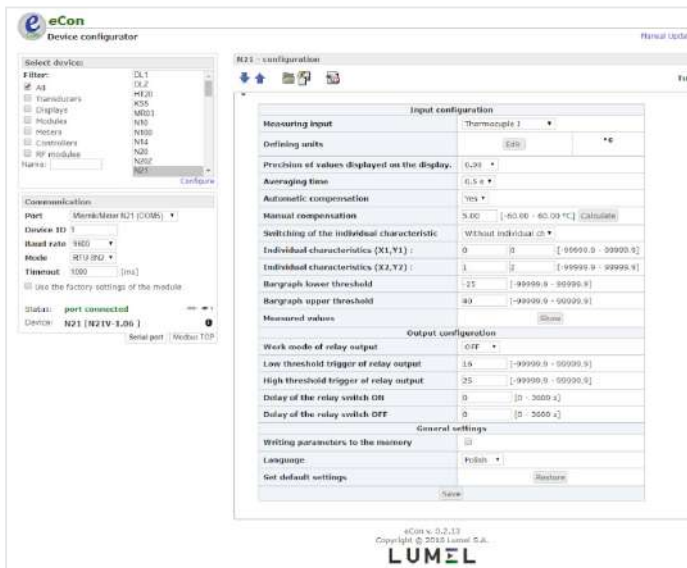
eCon
Device configurator

Manual Upda

Select device:
Filter:
All
Transducers
Displays
Modules
Meters
Controllers
RF modules
Name:

DL1
DL2
HT20
K55
MR01
N10
N100
N14
N20
N202
N21

Configure

Communication
Port: Meernik/Meter N21 (COM5)
Device ID: 1
Baud rate: 9600
Mode: RTU 8N2
Timeout: 1000 [ms]
Use the factory settings of the module

Status: port connected
Device: N21 [N21V-1.06]

Serial port | Modbus TCP

N21 - configuration

Input configuration

| | | |
|---|---|---|
| Measuring input | Thermocouple J | |
| Defining units | Edit | °C |
| Precision of values displayed on the display. | 0.00 | |
| Averaging time | 0.5 s | |
| Automatic compensation | Yes | |
| Manual compensation | 5.00 | [-60.00 - 60.00 °C] Calculate |
| Switching of the individual characteristic | Without individual ch | |
| Individual characteristics (X1,Y1) : | 0 | 0 [-99999.9 - 99999.9] |
| Individual characteristics (X2,Y2) : | 1 | 1 [-99999.9 - 99999.9] |
| Bargraph lower threshold | -25 | [-99999.9 - 99999.9] |
| Bargraph upper threshold | 40 | [-99999.9 - 99999.9] |
| Measured values | Show | |

Output configuration

| | | |
|---|---|---|
| Work mode of relay output | OFF | |
| Low threshold trigger of relay output | 16 | [-99999.9 - 99999.9] |
| High threshold trigger of relay output | 25 | [-99999.9 - 99999.9] |
| Delay of the relay switch ON | 0 | [0 - 3600 s] |
| Delay of the relay switch OFF | 0 | [0 - 3600 s] |

General settings

| | |
|---|---|
| Writing parameters to the memory | |
| Language | Polish |
| Set default settings | Restore |

Save

eCon v. 0.2.13
Copyright © 2018 Lumel S.A.
LUMEL